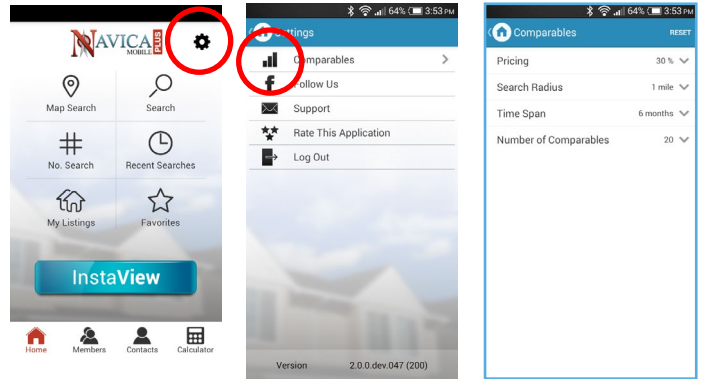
NAVICA MOBILE PLUS

Map Search
Search
No. Search
Recent Searches
My Listings
Favorites

InstaView

Home
Members
Contacts
Calculator

64% 3:53 PM
Settings
Comparables
Follow Us
Support
Rate This Application
Log Out

Version 2.0.0.dev.047 (200)

64% 3:53 PM
Comparables
RESET
Pricing 30 %
Search Radius 1 mile
Time Span 6 months
Number of Comparables 20